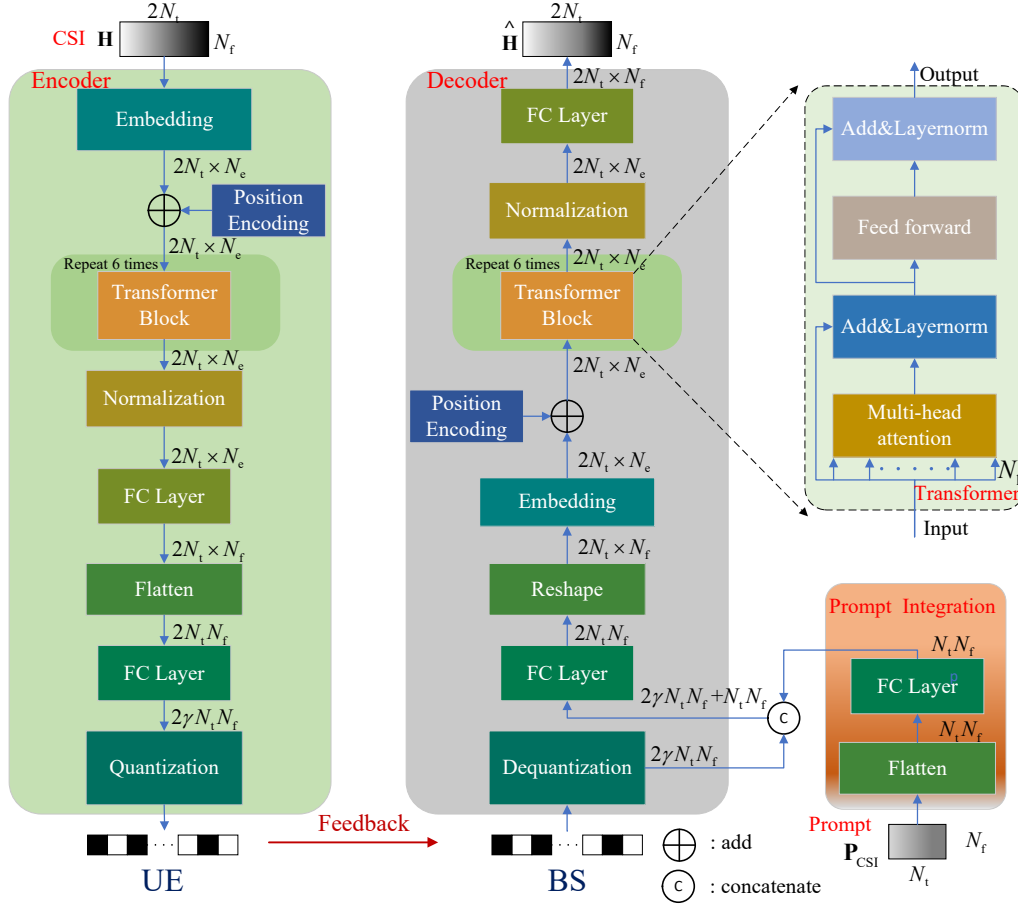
CSI $\mathbf{H}$ $2N_t$ $N_f$

Encoder

Embedding

$2N_t \times N_e$

Position Encoding

$2N_t \times N_e$

Repeat 6 times

Transformer Block

$2N_t \times N_e$

Normalization

$2N_t \times N_e$

FC Layer

$2N_t \times N_f$

Flatten

$2N_tN_f$

FC Layer

$2\gamma N_tN_f$

Quantization

UE

Feedback

$\hat{\mathbf{H}}$ $2N_t$ $N_f$

Decoder

$2N_t \times N_f$

FC Layer

$2N_t \times N_e$

Normalization

$2N_t \times N_e$

Repeat 6 times

Transformer Block

$2N_t \times N_e$

Position Encoding

$2N_t \times N_e$

Embedding

$2N_t \times N_f$

Reshape

$2N_tN_f$

FC Layer

$2\gamma N_tN_f + N_tN_f$

C

Dequantization

$2\gamma N_tN_f$

BS

Output

Add&Layernorm

Feed forward

Add&Layernorm

Multi-head attention

$N_l$

Transformer

Input

Prompt Integration

$N_tN_f$

FC Layer

$N_tN_f$

Flatten

Prompt

$\mathbf{P}_{CSI}$ $N_f$ $N_t$

: add

C : concatenate